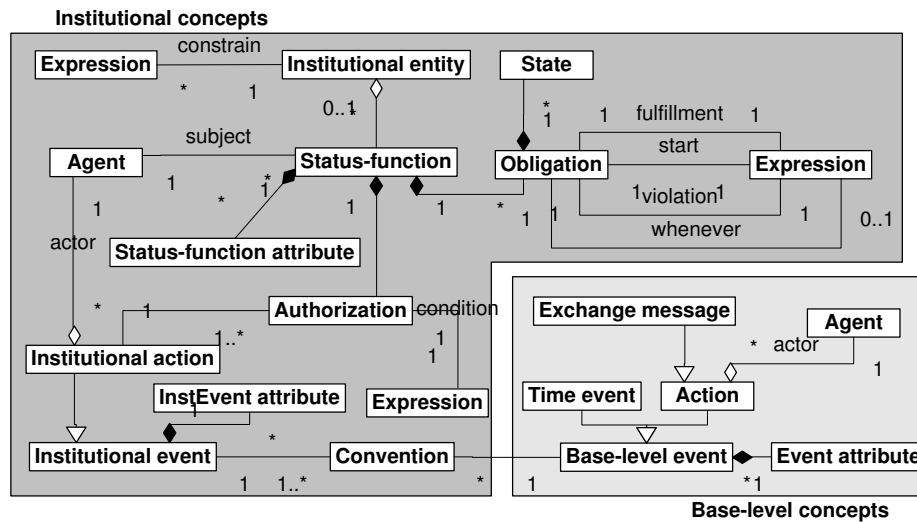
Institutional concepts

Expression
constrain
Institutional entity
*
1
0..1
State
*
1
1
fulfillment
1
subject
Agent
Status-function
Obligation
start
Expression
1
*
1
1
violation
1
1
*
1
1
1
0..1
1
whenever
actor
Status-function attribute
*
1
Authorization
condition
1..*
1
1
Institutional action
InstEvent attribute
1
Expression
*
Institutional event
Convention
1
1..*
*

Exchange message
Agent
*
actor
1
Time event
Action
Base-level event
Event attribute
1
*1

Base-level concepts